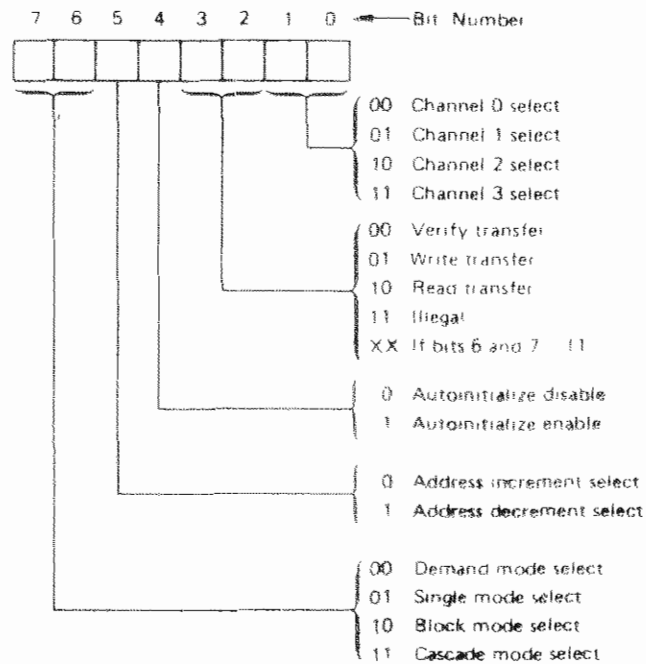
7 6 5 4 3 2 1 0 Bit Number

00 Channel 0 select
01 Channel 1 select
10 Channel 2 select
11 Channel 3 select

00 Verify transfer
01 Write transfer
10 Read transfer
11 Illegal
XX If bits 6 and 7 = 11

0 Autoinitialize disable
1 Autoinitialize enable

0 Address increment select
1 Address decrement select

00 Demand mode select
01 Single mode select
10 Block mode select
11 Cascade mode select